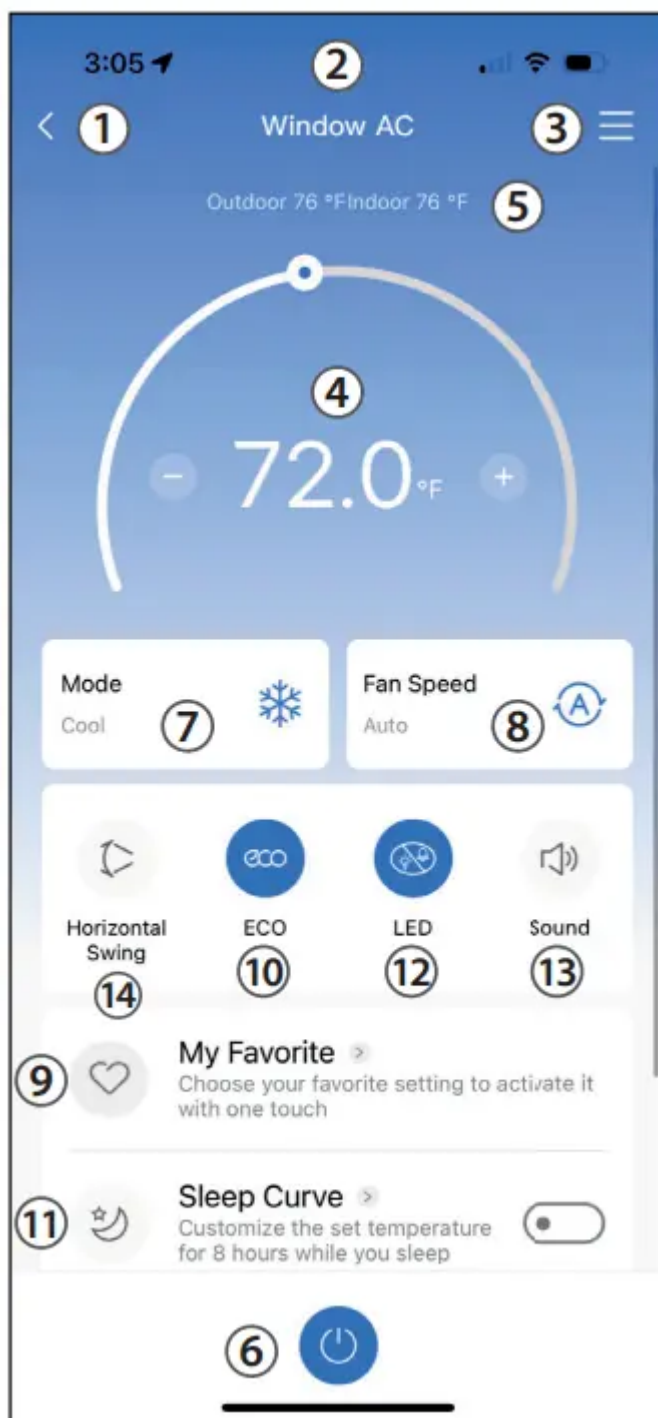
3:05

2

< 1 Window AC 3

Outdoor 76 °FIndoor 76 °F 5

4

− 72.0 °F +

Mode
Cool 7

Fan Speed
Auto 8

Horizontal Swing
14

ECO
10

LED
12

Sound
13

9 My Favorite >
Choose your favorite setting to activate it with one touch

11 Sleep Curve >
Customize the set temperature for 8 hours while you sleep

6